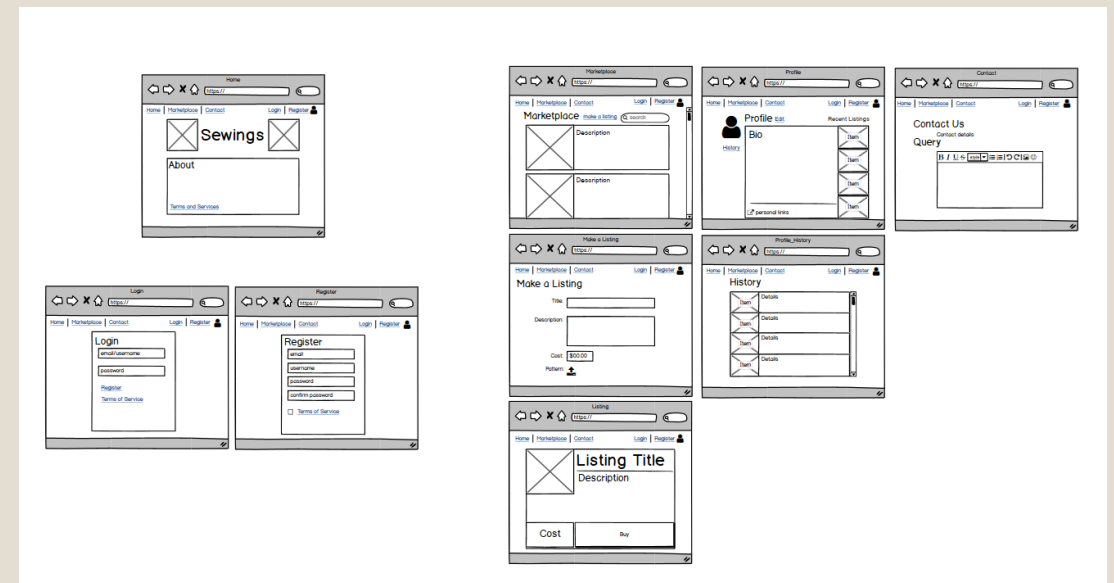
Home
https://
Home | Marketplace | Contact
Login | Register
Sewings
About
Terms and Services

Login
https://
Home | Marketplace | Contact
Login | Register
Login
email/username
password
Register
Terms of Service

Register
https://
Home | Marketplace | Contact
Login | Register
Register
email
username
password
confirm password
Terms of Service

Marketplace
https://
Home | Marketplace | Contact
Login | Register
Marketplace
make a listing
search
Description
Description

Profile
https://
Home | Marketplace | Contact
Login | Register
Profile
Edit
Recent Listings
Bio
History
Item
Item
Item
Item
personal links

Contact
https://
Home | Marketplace | Contact
Login | Register
Contact Us
Contact details
Query

Make a Listing
https://
Home | Marketplace | Contact
Login | Register
Make a Listing
Title
Description
Cost
$00.00
Pattern

Profile_History
https://
Home | Marketplace | Contact
Login | Register
History
Item
Details
Item
Details
Item
Details
Item
Details

Listing
https://
Home | Marketplace | Contact
Login | Register
Listing Title
Description
Cost
Buy